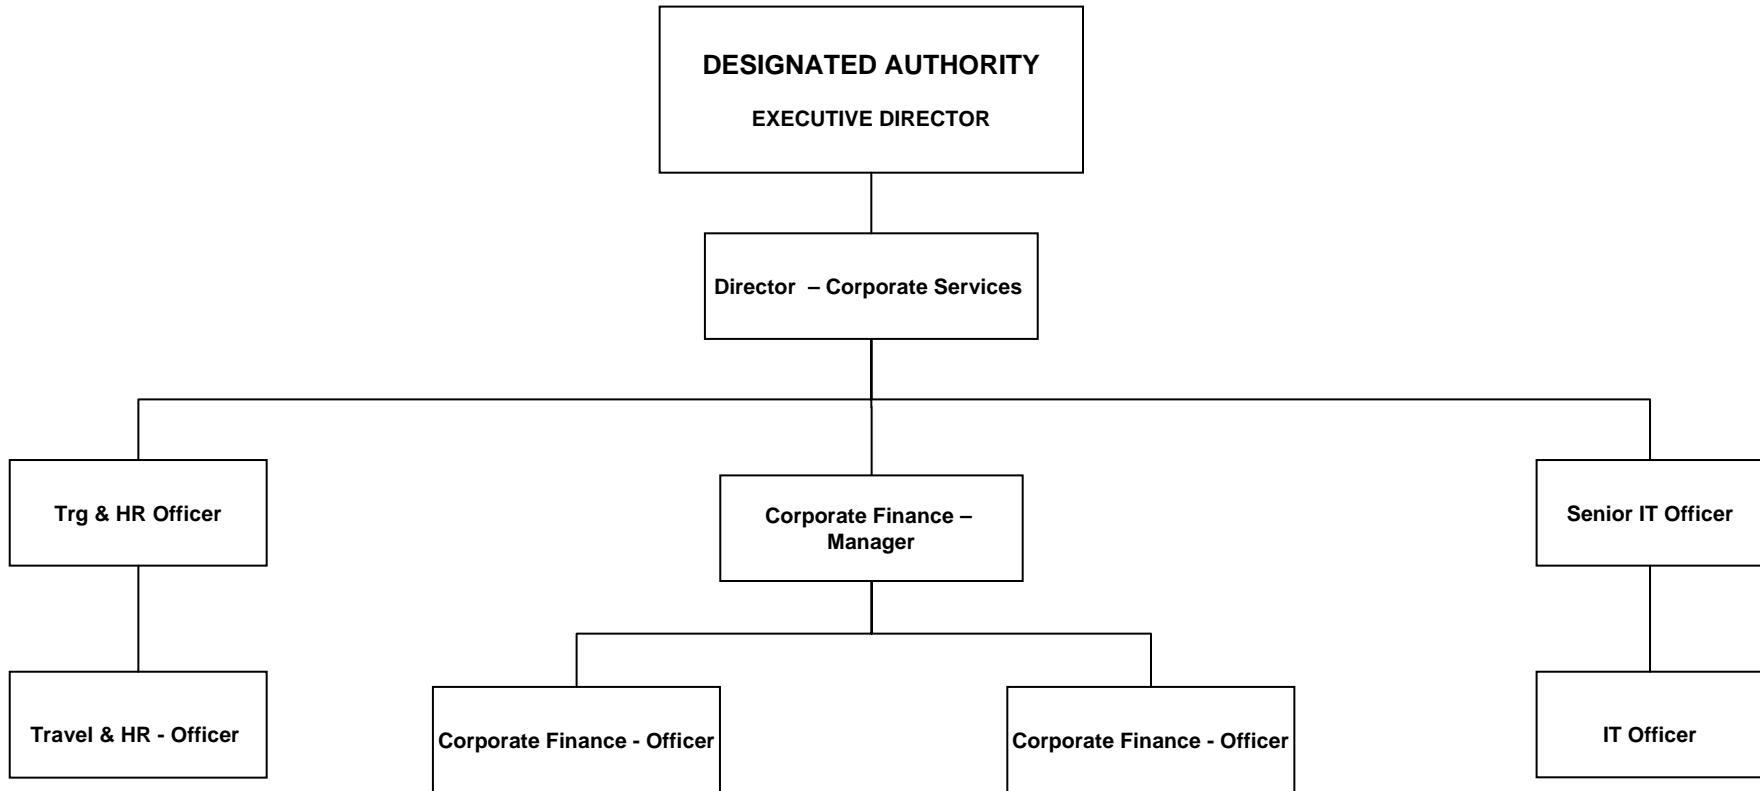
DESIGNATED AUTHORITY

EXECUTIVE DIRECTOR

Director – Corporate Services

Trg & HR Officer

Corporate Finance – Manager

Senior IT Officer

Travel & HR - Officer

Corporate Finance - Officer

Corporate Finance - Officer

IT Officer